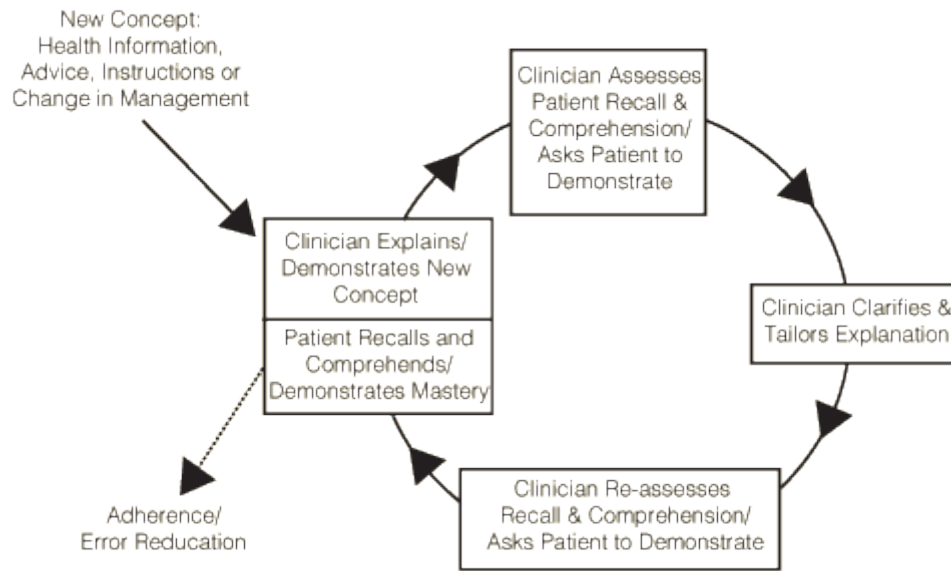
New Concept:
Health Information,
Advice, Instructions or
Change in Management

Clinician Assesses Patient Recall & Comprehension/ Asks Patient to Demonstrate

Clinician Explains/ Demonstrates New Concept

Patient Recalls and Comprehends/ Demonstrates Mastery

Clinician Clarifies & Tailors Explanation

Clinician Re-assesses Recall & Comprehension/ Asks Patient to Demonstrate

Adherence/
Error Reducation